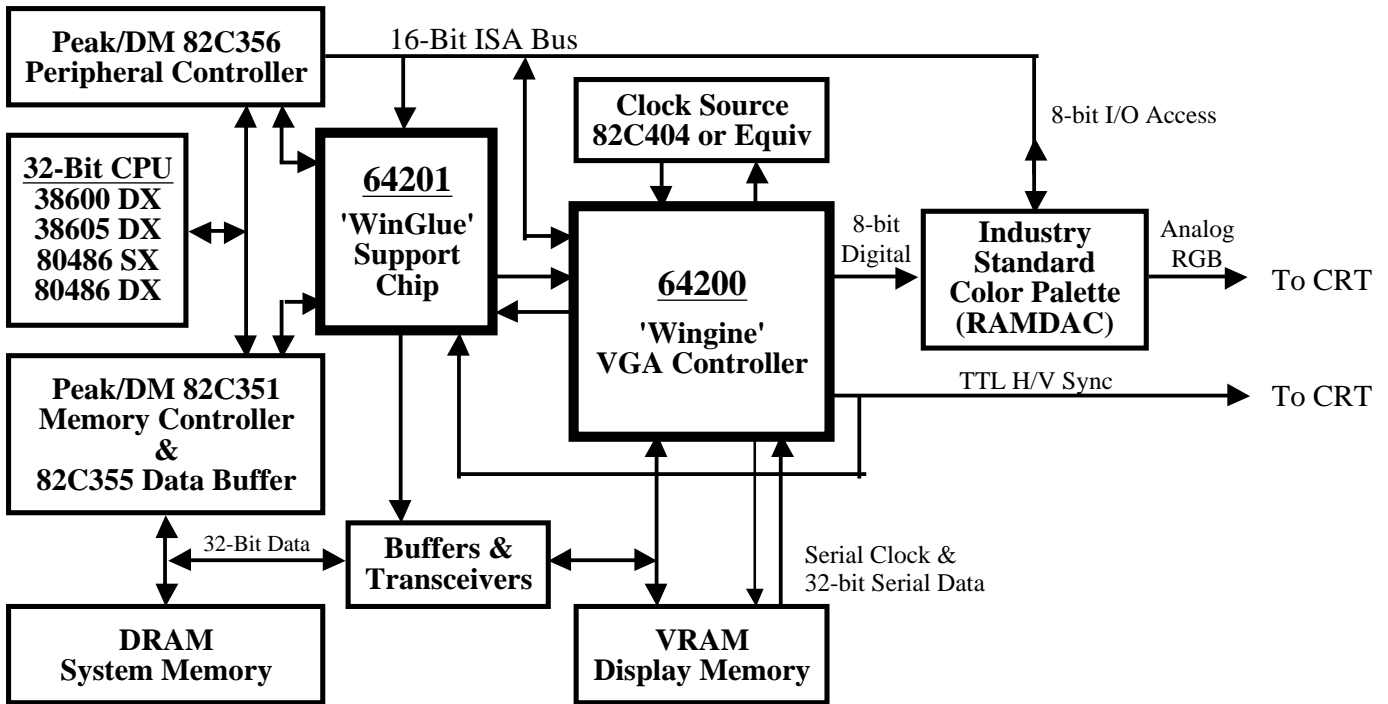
Peak/DM 82C356
Peripheral Controller

16-Bit ISA Bus

Clock Source
82C404 or Equiv

8-bit I/O Access

32-Bit CPU
38600 DX
38605 DX
80486 SX
80486 DX

64201
'WinGlue'
Support
Chip

64200
'Wingine'
VGA Controller

8-bit
Digital

Industry
Standard
Color Palette
(RAMDAC)

Analog
RGB

To CRT

TTL H/V Sync

To CRT

Peak/DM 82C351
Memory Controller
&
82C355 Data Buffer

32-Bit Data

Buffers &
Transceivers

Serial Clock &
32-bit Serial Data

DRAM
System Memory

VRAM
Display Memory